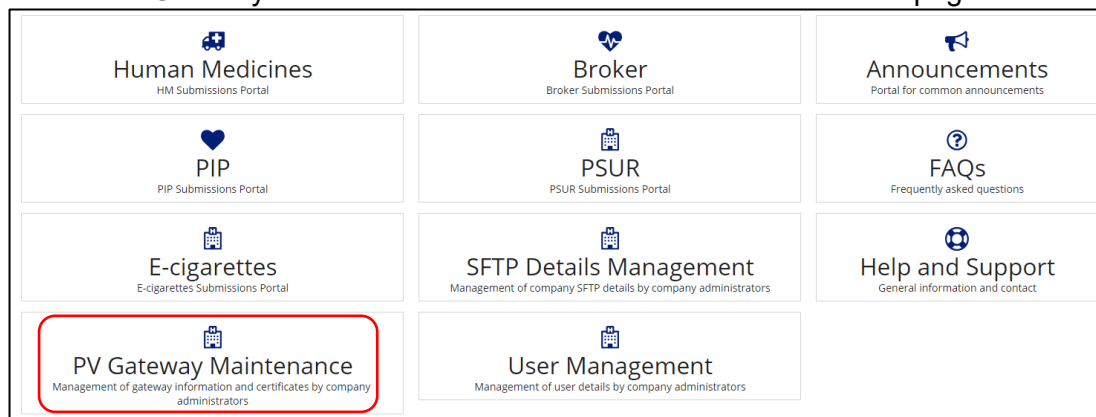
Human Medicines
HM Submissions Portal

Broker
Broker Submissions Portal

Announcements
Portal for common announcements

PIP
PIP Submissions Portal

PSUR
PSUR Submissions Portal

FAQs
Frequently asked questions

E-cigarettes
E-cigarettes Submissions Portal

SFTP Details Management
Management of company SFTP details by company administrators

Help and Support
General information and contact

PV Gateway Maintenance
Management of gateway information and certificates by company administrators

User Management
Management of user details by company administrators